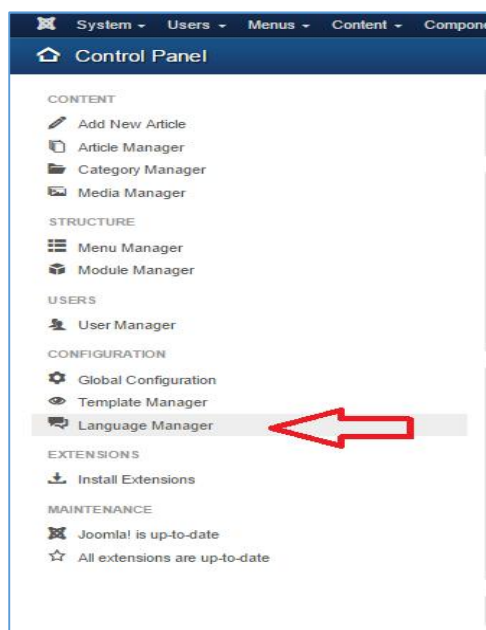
System ▾ Users ▾ Menus ▾ Content ▾ Compone

Control Panel

CONTENT
Add New Article
Article Manager
Category Manager
Media Manager

STRUCTURE
Menu Manager
Module Manager

USERS
User Manager

CONFIGURATION
Global Configuration
Template Manager
Language Manager

EXTENSIONS
Install Extensions

MAINTENANCE
Joomla! is up-to-date
All extensions are up-to-date